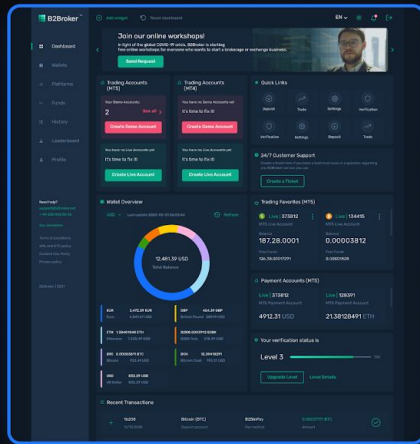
B2Broker

Add widget

Reset dashboard

EN

Dashboard

Wallets

Platforms

Funds

History

Leaderboard

Profile

Join our online workshops!

In light of the global COVID-19 crisis, B2Broker is starting free online workshops for everyone who wants to start a brokerage or exchange business.

Send Request

Trading Accounts (MT5)

You have Demo Accounts

2

See all

Create Demo Account

It's time to fix it!

Create Live Account

Trading Accounts (MT5)

You have no Demo Accounts yet

It's time to fix it!

Create Demo Account

It's time to fix it!

Create Live Account

Quick Links

Deposit

Trade

Settings

Verification

Verification

Settings

Deposit

Trade

24/7 Customer Support

Create a Ticket

Trading Favorites (MT5)

Live | 373812

187.28.0001

Live | 134415

0.00003812

Wallet Overview

USD

Refresh

12,461.39 USD

Total Balance

EUR

2,472.39 EUR

GBP

ETH

BTC

DOE

USD

Payment Accounts (MT5)

Live | 373812

MT5 Payment Account

4912.31 USD

Live | 128391

MT5 Payment Account

21.38128491 ETH

Your verification status is

Level 3

Upgrade Level

Level Details

Recent Transactions

Bitcoin (BTC)

B2BinPay

Need help?

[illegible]